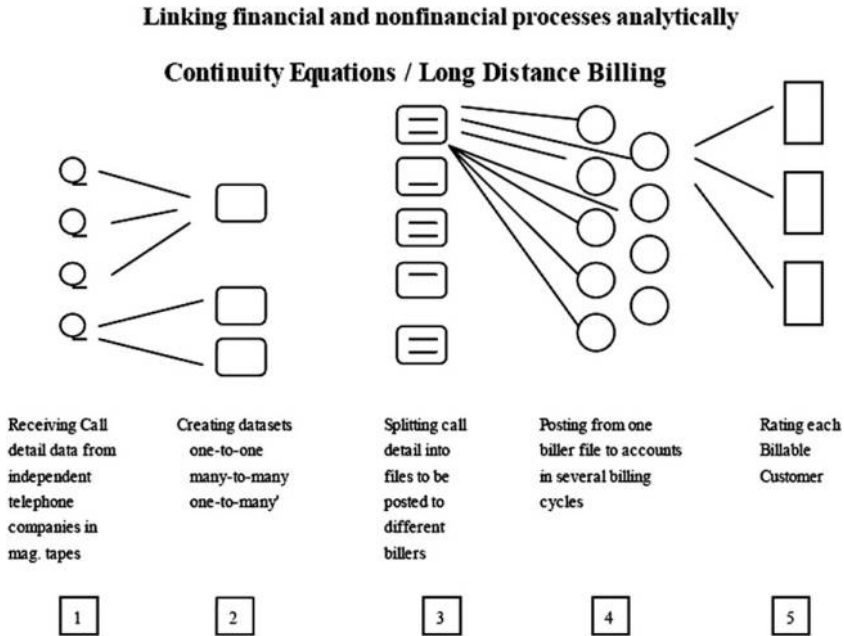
Linking financial and nonfinancial processes analytically

Continuity Equations / Long Distance Billing

Receiving Call detail data from independent telephone companies in mag. tapes

Creating datasets
one-to-one
many-to-many
one-to-many'

Splitting call detail into files to be posted to different billers

Posting from one biller file to accounts in several billing cycles

Rating each Billable Customer

1

2

3

4

5